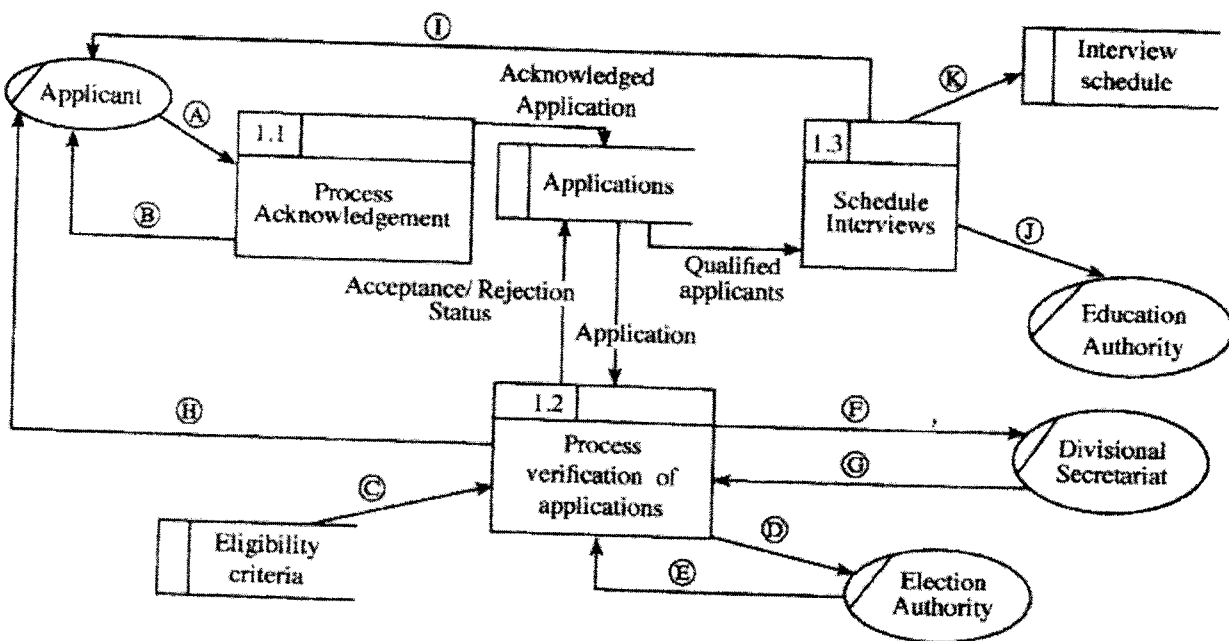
Ⓘ

Applicant

Ⓐ

Acknowledged Application

1.1

Process Acknowledgement

Ⓑ

Applications

1.3

Schedule Interviews

Ⓚ

Interview schedule

Ⓙ

Education Authority

Qualified applicants

Acceptance/ Rejection Status

Application

Ⓗ

1.2

Process verification of applications

Ⓕ

Divisional Secretariat

Ⓖ

Ⓒ

Eligibility criteria

Ⓓ

Ⓔ

Election Authority